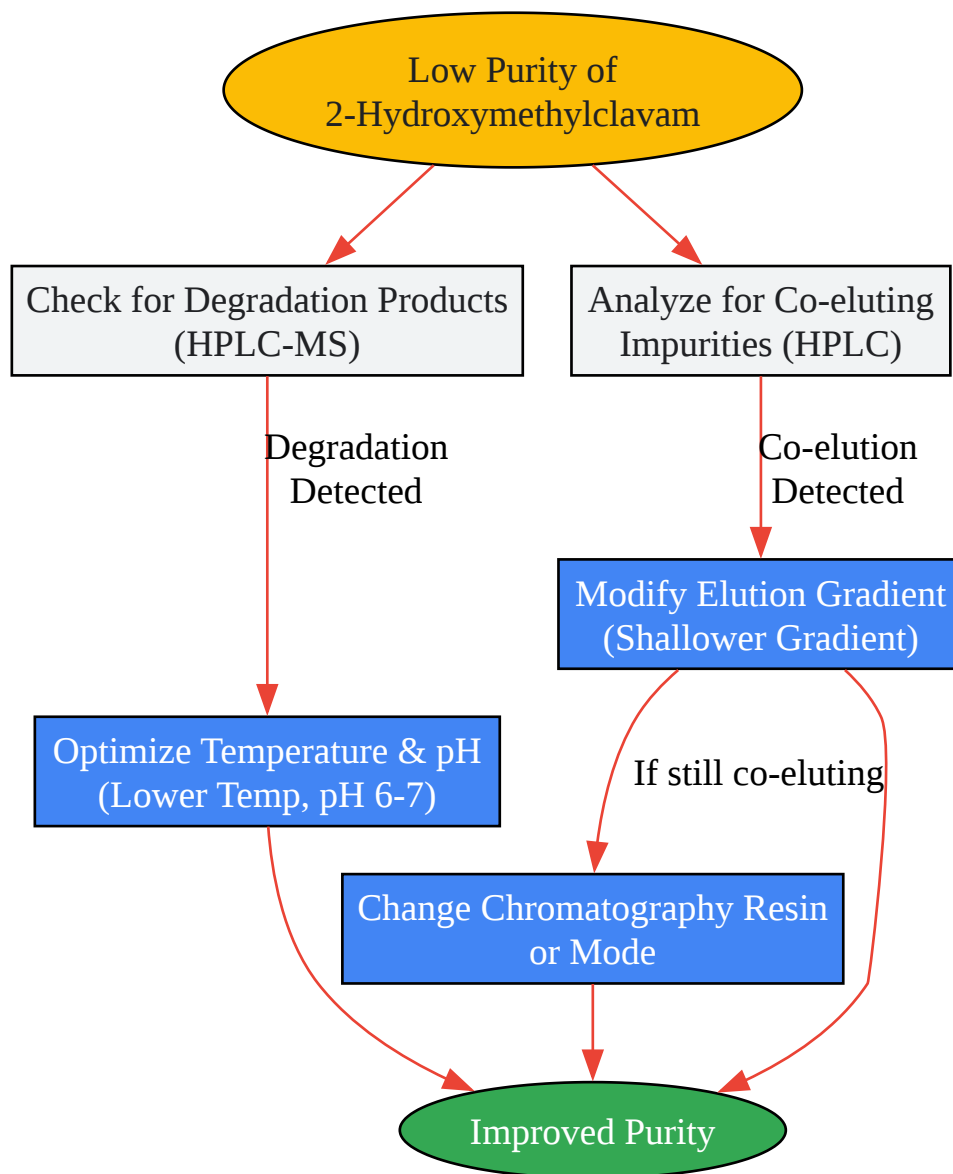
Low Purity of 2-Hydroxymethylclavam

Check for Degradation Products (HPLC-MS)

Analyze for Co-eluting Impurities (HPLC)

Degradation Detected

Co-elution Detected

Modify Elution Gradient (Shallower Gradient)

Optimize Temperature & pH (Lower Temp, pH 6-7)

If still co-eluting

Change Chromatography Resin or Mode

Improved Purity